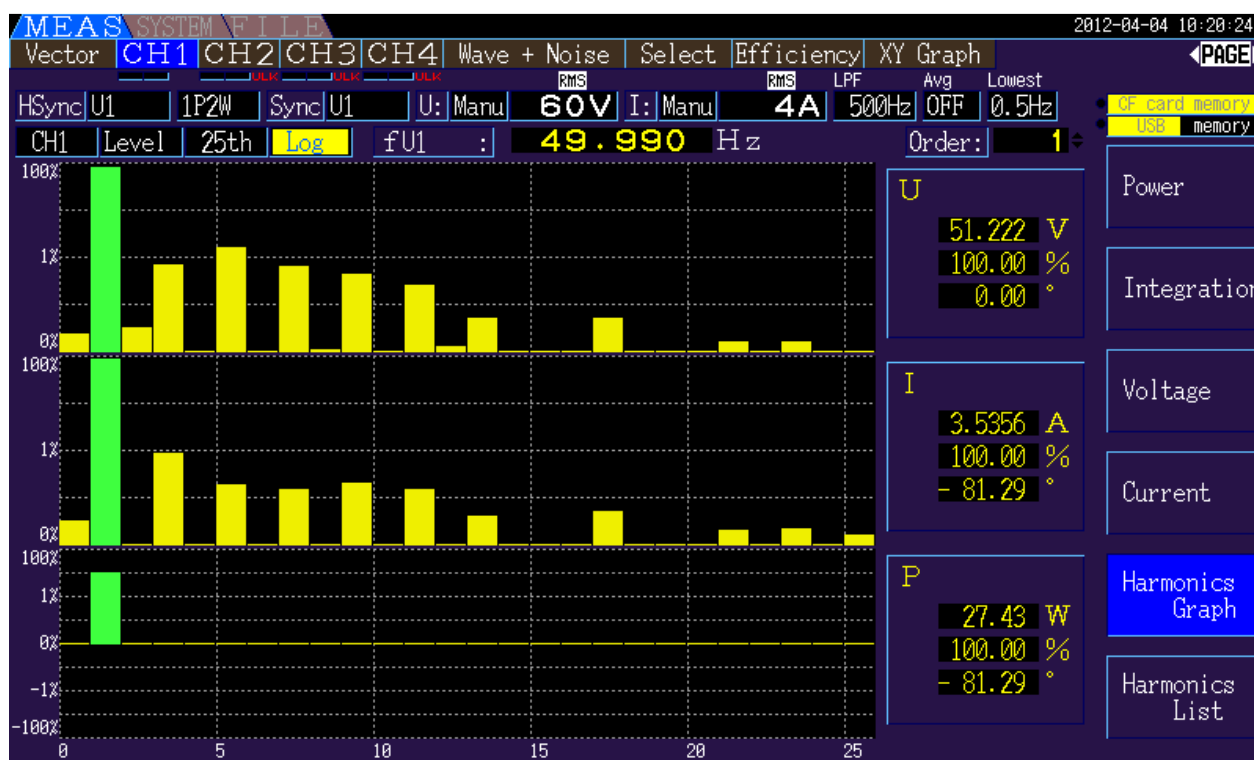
MEAS SYSTEM FILE 2012-04-04 10:20:24

Vector CH1 CH2 CH3 CH4 Wave + Noise Select Efficiency XY Graph PAGE

ULK ULK ULK

RMS RMS LPF Avg Lowest

HSync U1 1P2W Sync U1 U: Manu 60V I: Manu 4A 500Hz OFF 0.5Hz

CF card memory
USB memory

CH1 Level 25th Log fU1 : 49.990 Hz Order: 1

100%
1%
0%
100%
1%
0%
100%
1%
0%
-1%
-100%
0 5 10 15 20 25

U
51.222 V
100.00 %
0.00 °

I
3.5356 A
100.00 %
- 81.29 °

P
27.43 W
100.00 %
- 81.29 °

Power

Integration

Voltage

Current

Harmonics Graph

Harmonics List